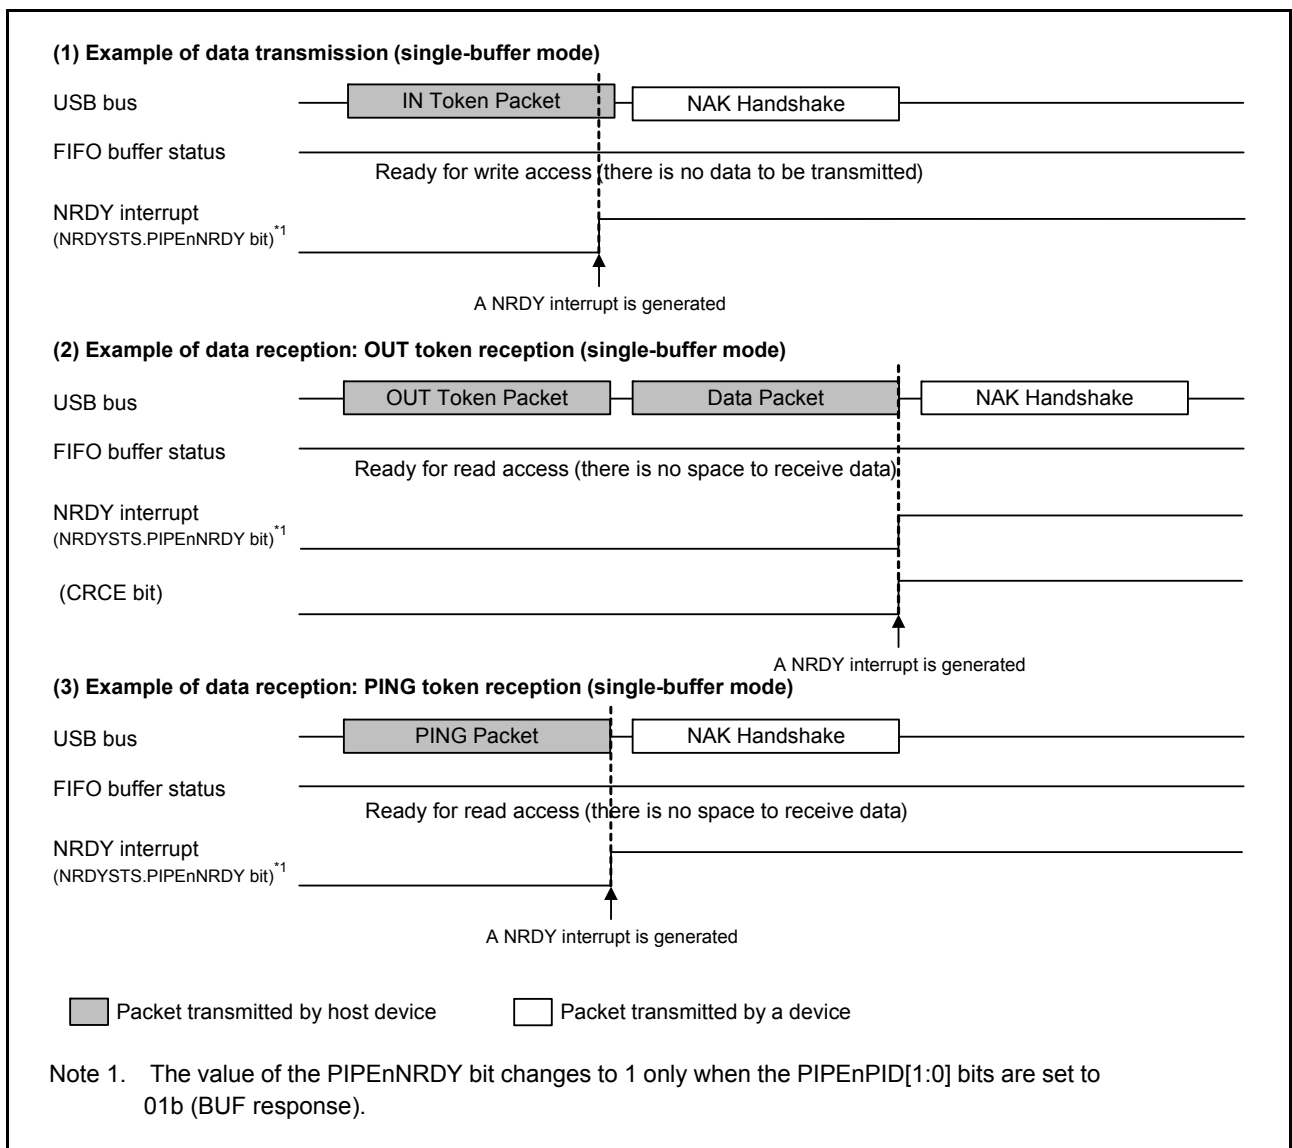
(1) Example of data transmission (single-buffer mode)

USB bus

IN Token Packet

NAK Handshake

FIFO buffer status

Ready for write access (there is no data to be transmitted)

NRDY interrupt (NRDYSTS.PIPEnNRDY bit)$^{*1}$

A NRDY interrupt is generated

(2) Example of data reception: OUT token reception (single-buffer mode)

USB bus

OUT Token Packet

Data Packet

NAK Handshake

FIFO buffer status

Ready for read access (there is no space to receive data)

NRDY interrupt (NRDYSTS.PIPEnNRDY bit)$^{*1}$

(CRCE bit)

A NRDY interrupt is generated

(3) Example of data reception: PING token reception (single-buffer mode)

USB bus

PING Packet

NAK Handshake

FIFO buffer status

Ready for read access (there is no space to receive data)

NRDY interrupt (NRDYSTS.PIPEnNRDY bit)$^{*1}$

A NRDY interrupt is generated

Packet transmitted by host device

Packet transmitted by a device

Note 1. The value of the PIPEnNRDY bit changes to 1 only when the PIPEnPID[1:0] bits are set to 01b (BUF response).